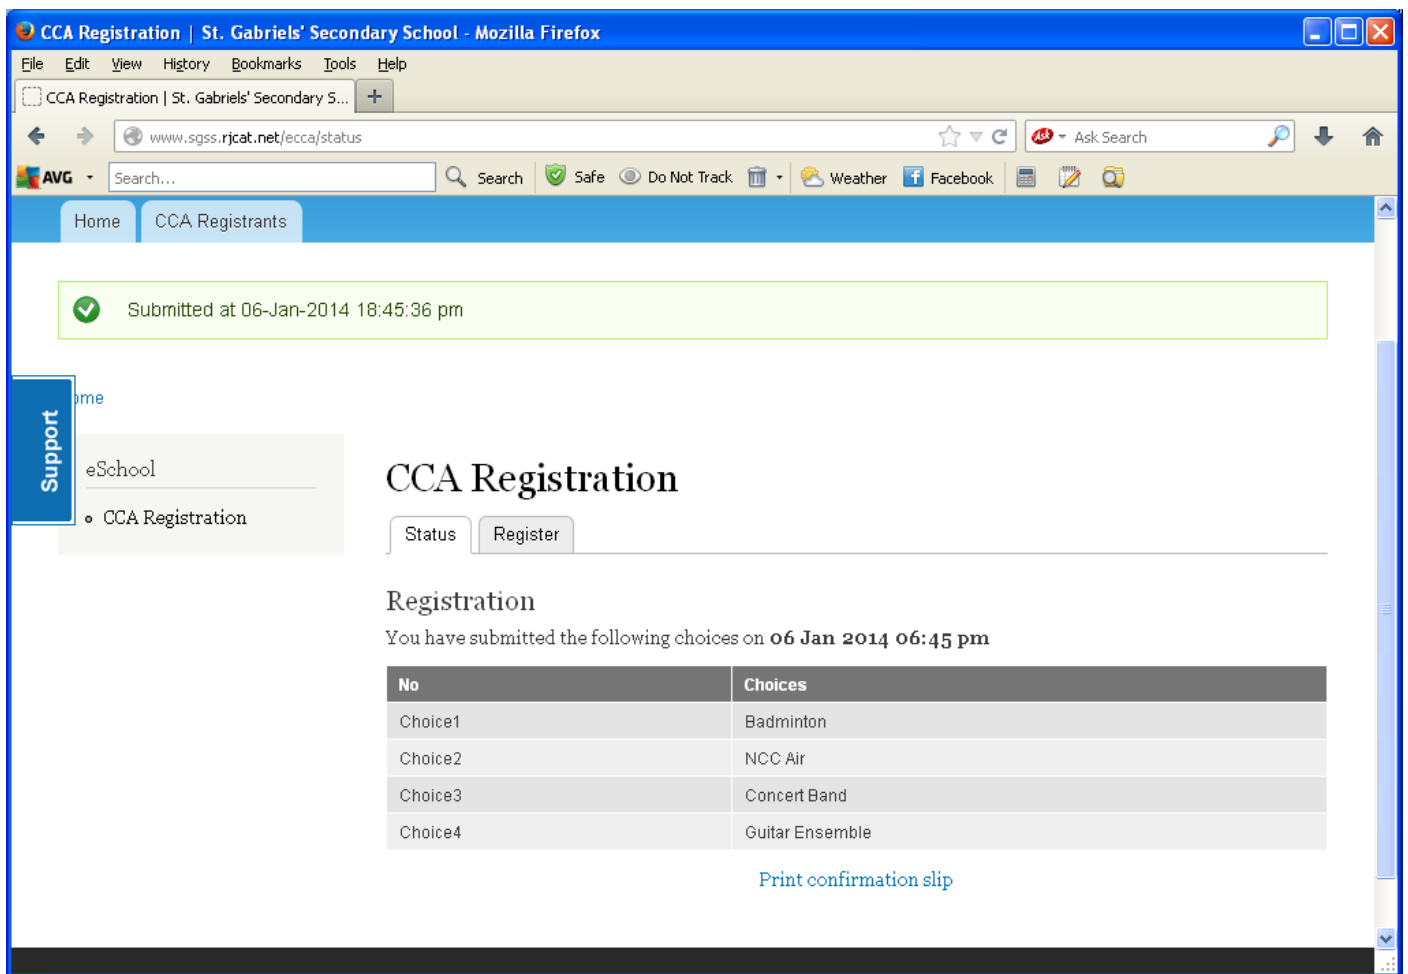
CCA Registration | St. Gabriels' Secondary School - Mozilla Firefox

File Edit View History Bookmarks Tools Help

CCA Registration | St. Gabriels' Secondary S... +

www.sgss.rjcat.net/ecca/status

Ask Search

AVG Search... Search Safe Do Not Track Weather Facebook

Home CCA Registrants

Submitted at 06-Jan-2014 18:45:36 pm

Support

ome

eSchool

CCA Registration

CCA Registration

Status Register

Registration

You have submitted the following choices on **06 Jan 2014 06:45 pm**

| No | Choices |
|---|---|
| Choice1 | Badminton |
| Choice2 | NCC Air |
| Choice3 | Concert Band |
| Choice4 | Guitar Ensemble |

Print confirmation slip